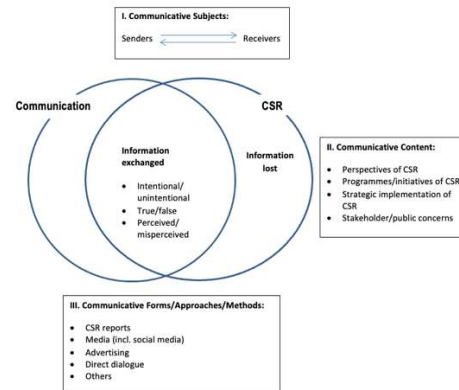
I. Communicative Subjects:

Senders Receivers

Communication

CSR

Information exchanged

- Intentional/ unintentional
- True/false
- Perceived/ misperceived

Information lost

II. Communicative Content:

- Perspectives of CSR
- Programmes/initiatives of CSR
- Strategic implementation of CSR
- Stakeholder/public concerns

III. Communicative Forms/Approaches/Methods:

- CSR reports
- Media (incl. social media)
- Advertising
- Direct dialogue
- Others